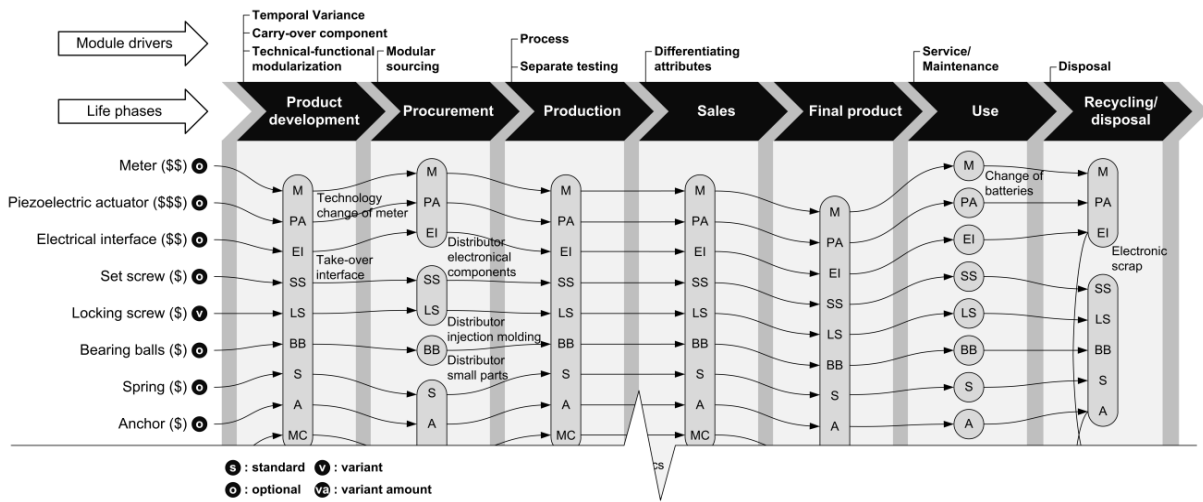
Module drivers

Temporal Variance
Carry-over component
Technical-functional modularization
Modular sourcing
Process
Separate testing
Differentiating attributes
Service/ Maintenance
Disposal

Life phases

Product development
Procurement
Production
Sales
Final product
Use
Recycling/ disposal

Meter ($$) o
Piezoelectric actuator ($$$) o
Electrical interface ($$) o
Set screw ($) o
Locking screw ($) v
Bearing balls ($) o
Spring ($) o
Anchor ($) o

M
PA
EI
SS
LS
BB
S
A
MC

Technology change of meter
Take-over interface

M
PA
EI
Distributor electronical components
SS
LS
Distributor injection molding
BB
Distributor small parts
S
A

M
PA
EI
SS
LS
BB
S
A
MC

M
PA
EI
SS
LS
BB
S
A
MC

cs

M
PA
EI
SS
LS
BB
S
A

M
Change of batteries
PA
EI
SS
LS
BB
S
A

M
PA
EI
Electronic scrap
SS
LS
BB
S
A

s : standard v : variant
o : optional va : variant amount